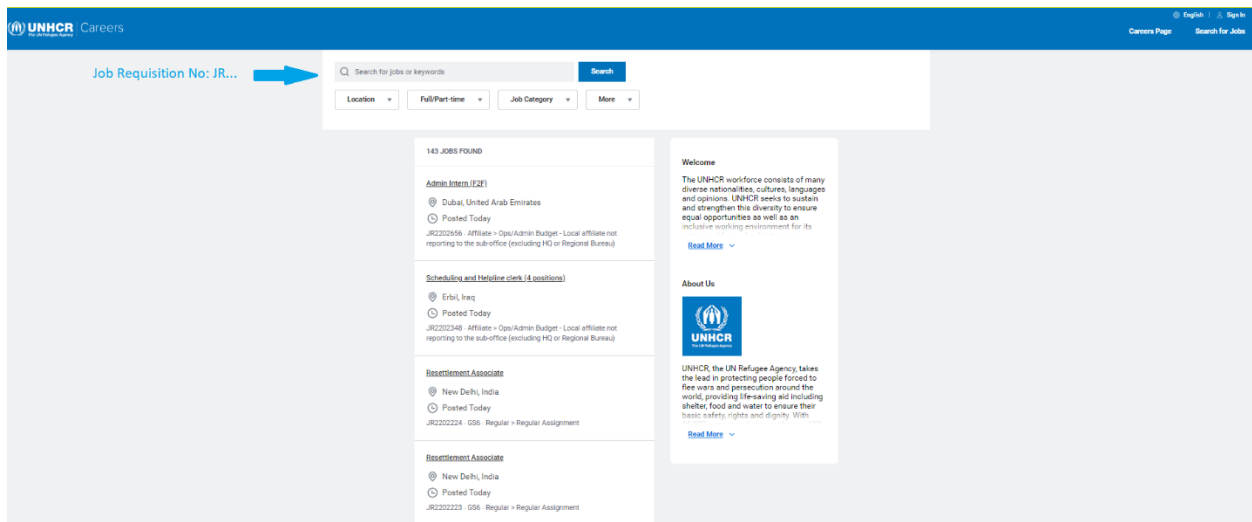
UNHCR The UN Refugee Agency Careers

English | Sign In

Careers Page Search for Jobs

Job Requisition No: JR...

Search for jobs or keywords

Search

Location

Full/Part-time

Job Category

More

143 JOBS FOUND

Admin Intern (F2F)

Dubai, United Arab Emirates

Posted Today

JR2202656 · Affiliate > Ops/Admin Budget - Local affiliate not reporting to the sub-office (excluding HQ or Regional Bureau)

Scheduling and Helpline clerk (4 positions)

Erbil, Iraq

Posted Today

JR2202348 · Affiliate > Ops/Admin Budget - Local affiliate not reporting to the sub-office (excluding HQ or Regional Bureau)

Resettlement Associate

New Delhi, India

Posted Today

JR2202224 · GS6 · Regular > Regular Assignment

Resettlement Associate

New Delhi, India

Posted Today

JR2202223 · GS6 · Regular > Regular Assignment

Welcome

The UNHCR workforce consists of many diverse nationalities, cultures, languages and opinions. UNHCR seeks to sustain and strengthen this diversity to ensure equal opportunities as well as an inclusive working environment for its

Read More

About Us

UNHCR The UN Refugee Agency

UNHCR, the UN Refugee Agency, takes the lead in protecting people forced to flee wars and persecution around the world, providing life-saving aid including shelter, food and water to ensure their basic safety, rights and dignity. With

Read More